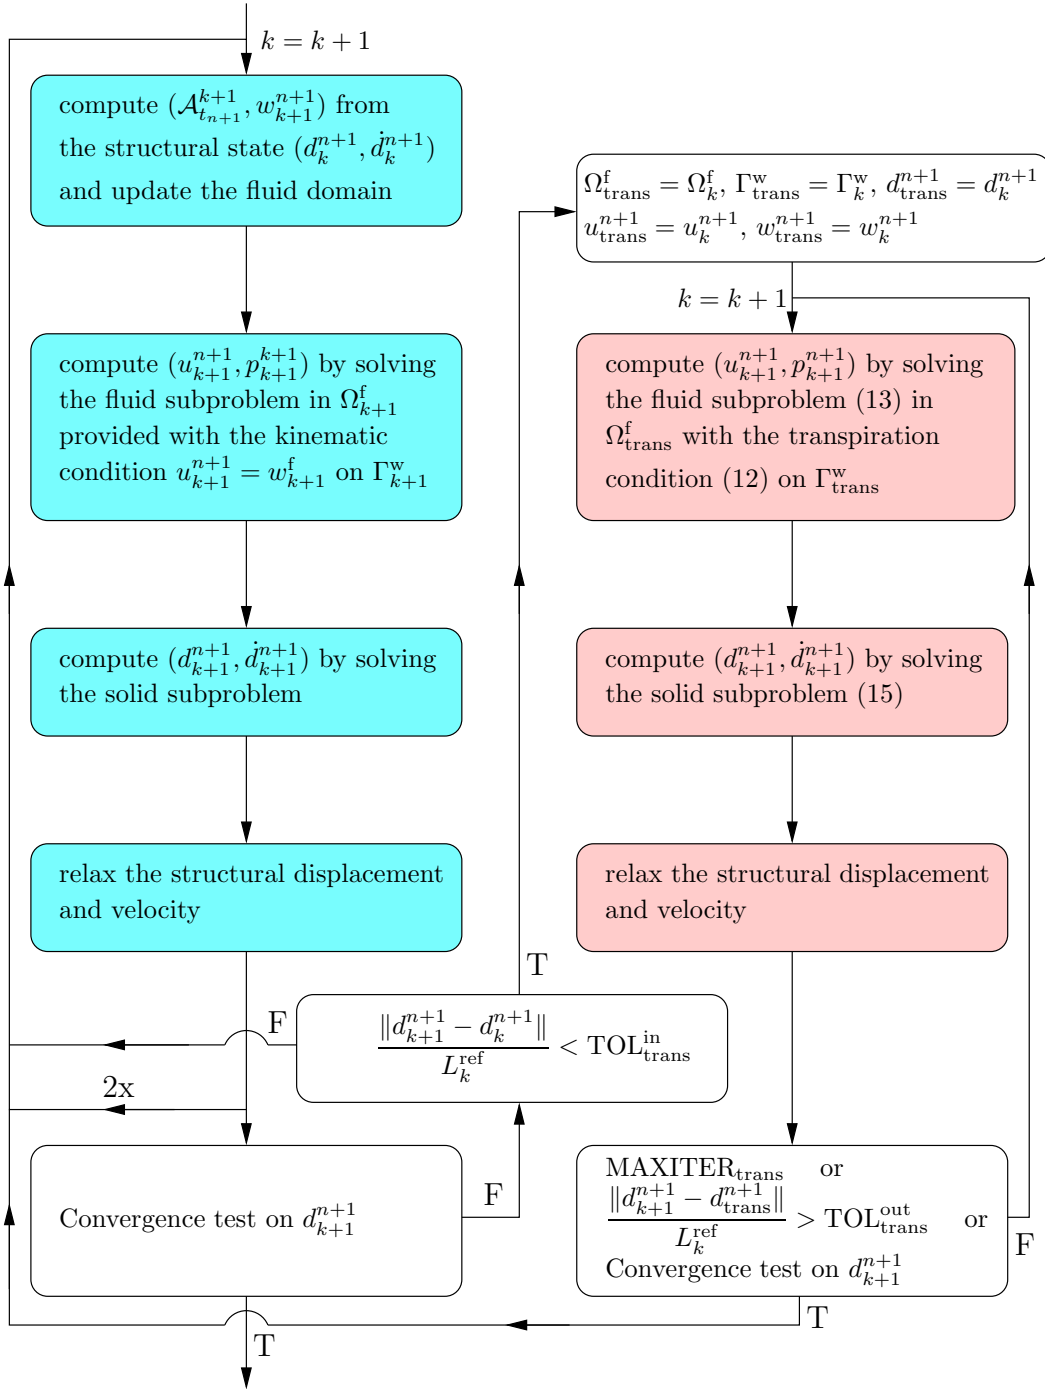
$k=k+1$

compute $(\mathcal{A}^{k+1}_{t_{n+1}}, w^{n+1}_{k+1})$ from the structural state $(d^{n+1}_k, \dot{d}^{n+1}_k)$ and update the fluid domain

$\Omega^{f}_{trans} = \Omega^{f}_k$, $\Gamma^{w}_{trans} = \Gamma^{w}_k$, $d^{n+1}_{trans} = d^{n+1}_k$
$u^{n+1}_{trans} = u^{n+1}_k$, $w^{n+1}_{trans} = w^{n+1}_k$

$k=k+1$

compute $(u^{n+1}_{k+1}, p^{k+1}_{k+1})$ by solving the fluid subproblem in $\Omega^{f}_{k+1}$ provided with the kinematic condition $u^{n+1}_{k+1} = w^{f}_{k+1}$ on $\Gamma^{w}_{k+1}$

compute $(u^{n+1}_{k+1}, p^{n+1}_{k+1})$ by solving the fluid subproblem (13) in $\Omega^{f}_{trans}$ with the transpiration condition (12) on $\Gamma^{w}_{trans}$

compute $(d^{n+1}_{k+1}, \dot{d}^{n+1}_{k+1})$ by solving the solid subproblem

compute $(d^{n+1}_{k+1}, \dot{d}^{n+1}_{k+1})$ by solving the solid subproblem (15)

relax the structural displacement and velocity

relax the structural displacement and velocity

T

F

$\frac{\|d^{n+1}_{k+1} - d^{n+1}_k\|}{L^{ref}_k} < TOL^{in}_{trans}$

2x

Convergence test on $d^{n+1}_{k+1}$

F

MAXITER$_{trans}$ or
$\frac{\|d^{n+1}_{k+1} - d^{n+1}_{trans}\|}{L^{ref}_k} > TOL^{out}_{trans}$ or
Convergence test on $d^{n+1}_{k+1}$

F

T

T